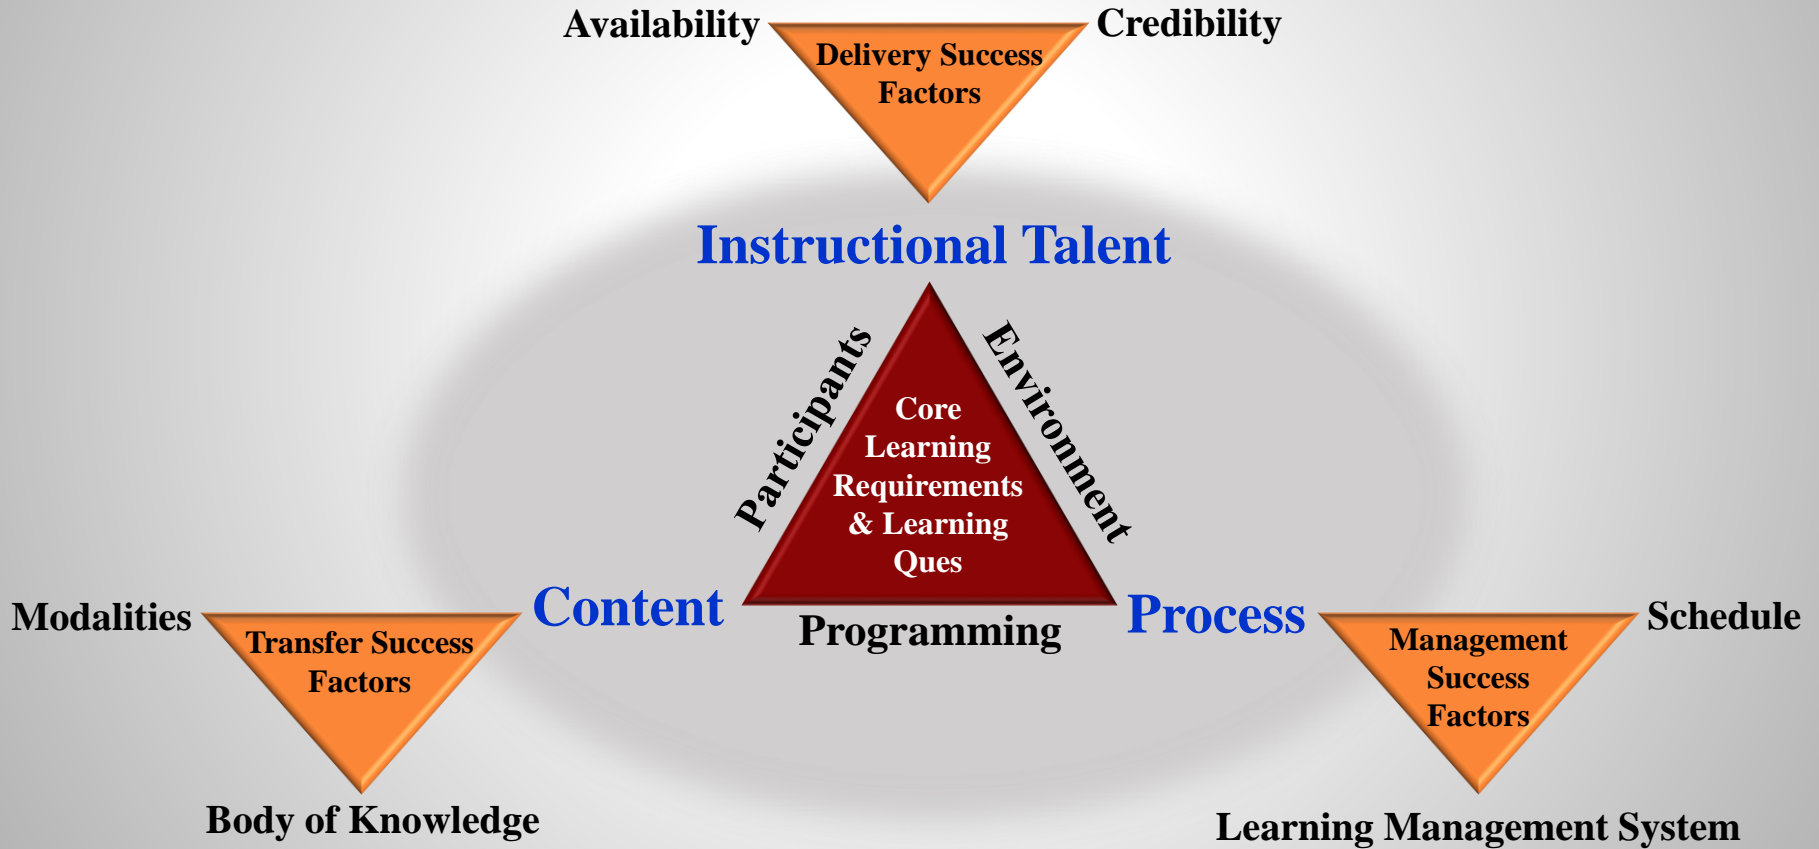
Availability

Delivery Success Factors

Credibility

Instructional Talent

Participants

Environment

Core Learning Requirements & Learning Ques

Modalities

Transfer Success Factors

Content

Programming

Process

Management Success Factors

Schedule

Body of Knowledge

Learning Management System